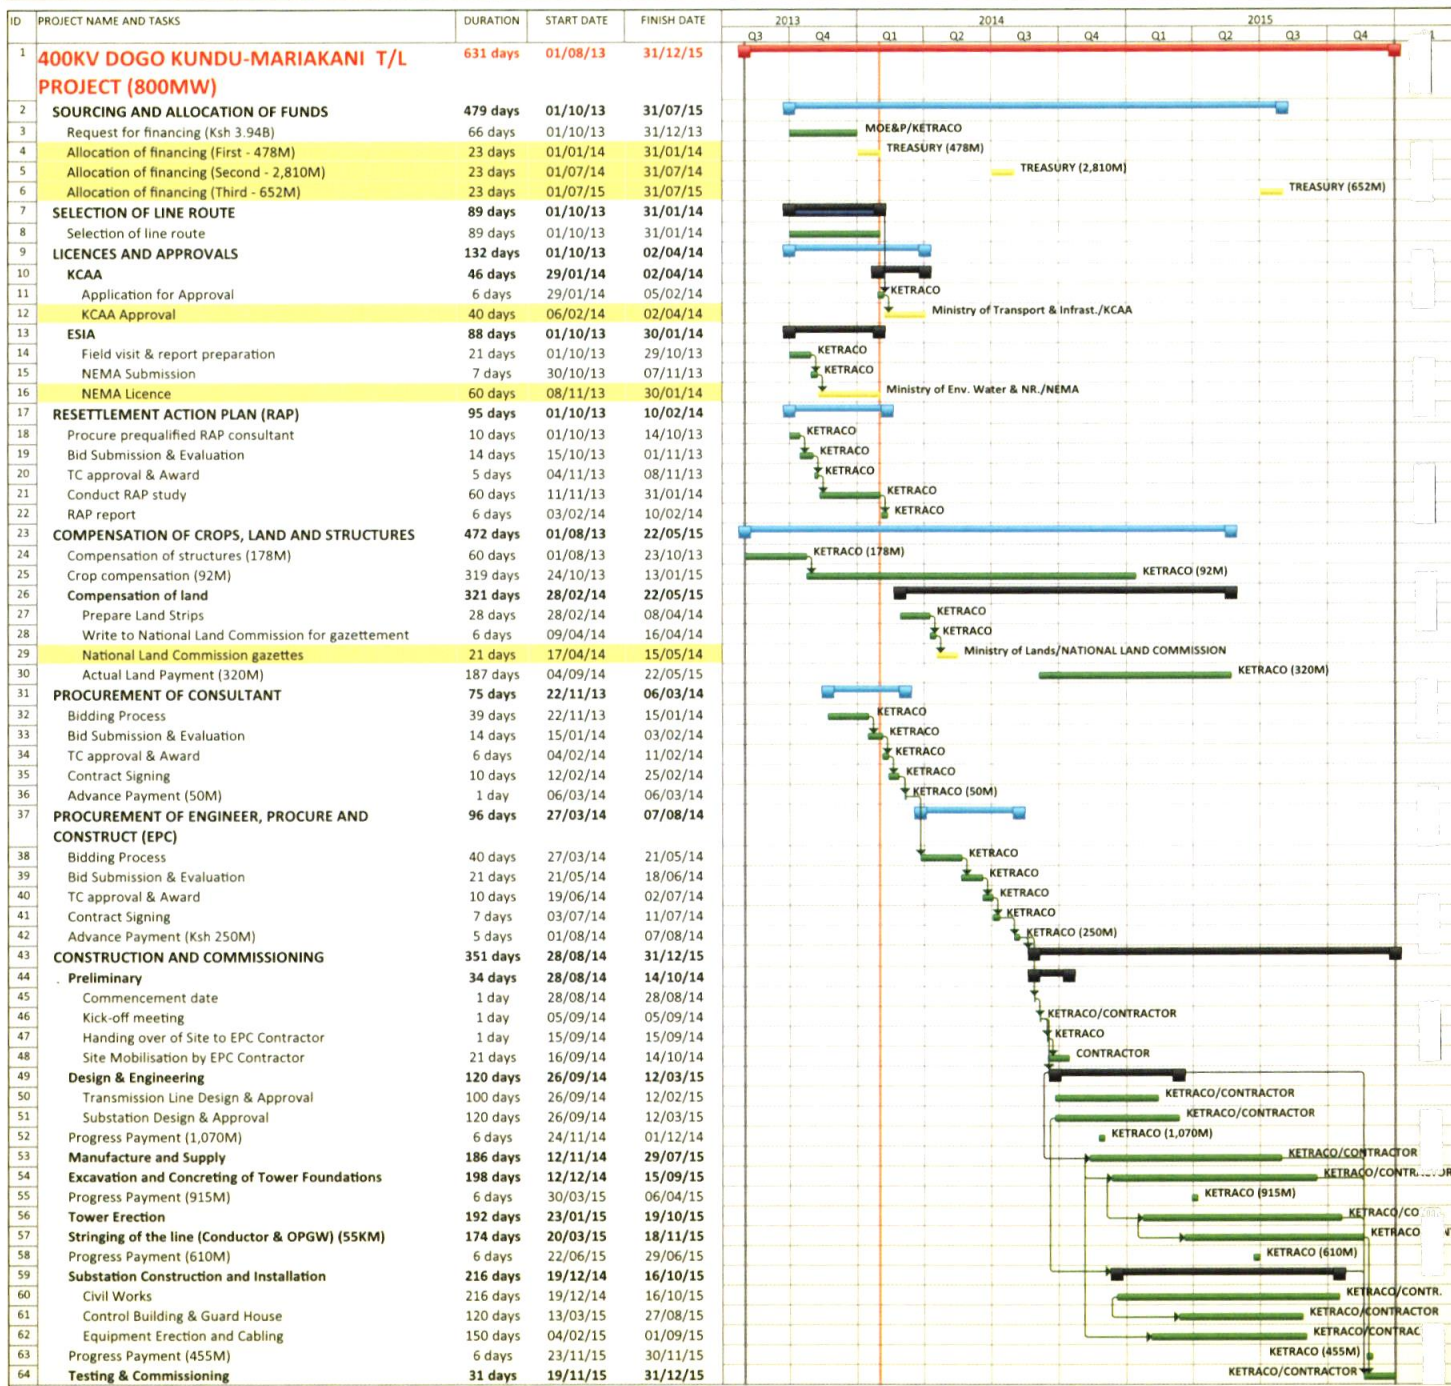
| ID | PROJECT NAME AND TASKS | DURATION | START DATE | FINISH DATE |
|---|---|---|---|---|
| 1 | 400KV DOGO KUNDU-MARIAKANI T/L PROJECT (800MW) | 631 days | 01/08/13 | 31/12/15 |
| 2 | SOURCING AND ALLOCATION OF FUNDS | 479 days | 01/10/13 | 31/07/15 |
| 3 | Request for financing (Ksh 3.94B) | 66 days | 01/10/13 | 31/12/13 |
| 4 | Allocation of financing (First - 478M) | 23 days | 01/01/14 | 31/01/14 |
| 5 | Allocation of financing (Second - 2,810M) | 23 days | 01/07/14 | 31/07/14 |
| 6 | Allocation of financing (Third - 652M) | 23 days | 01/07/15 | 31/07/15 |
| 7 | SELECTION OF LINE ROUTE | 89 days | 01/10/13 | 31/01/14 |
| 8 | Selection of line route | 89 days | 01/10/13 | 31/01/14 |
| 9 | LICENCES AND APPROVALS | 132 days | 01/10/13 | 02/04/14 |
| 10 | KCAA | 46 days | 29/01/14 | 02/04/14 |
| 11 | Application for Approval | 6 days | 29/01/14 | 05/02/14 |
| 12 | KCAA Approval | 40 days | 06/02/14 | 02/04/14 |
| 13 | ESIA | 88 days | 01/10/13 | 30/01/14 |
| 14 | Field visit & report preparation | 21 days | 01/10/13 | 29/10/13 |
| 15 | NEMA Submission | 7 days | 30/10/13 | 07/11/13 |
| 16 | NEMA Licence | 60 days | 08/11/13 | 30/01/14 |
| 17 | RESETTLEMENT ACTION PLAN (RAP) | 95 days | 01/10/13 | 10/02/14 |
| 18 | Procure prequalified RAP consultant | 10 days | 01/10/13 | 14/10/13 |
| 19 | Bid Submission & Evaluation | 14 days | 15/10/13 | 01/11/13 |
| 20 | TC approval & Award | 5 days | 04/11/13 | 08/11/13 |
| 21 | Conduct RAP study | 60 days | 11/11/13 | 31/01/14 |
| 22 | RAP report | 6 days | 03/02/14 | 10/02/14 |
| 23 | COMPENSATION OF CROPS, LAND AND STRUCTURES | 472 days | 01/08/13 | 22/05/15 |
| 24 | Compensation of structures (178M) | 60 days | 01/08/13 | 23/10/13 |
| 25 | Crop compensation (92M) | 319 days | 24/10/13 | 13/01/15 |
| 26 | Compensation of land | 321 days | 28/02/14 | 22/05/15 |
| 27 | Prepare Land Strips | 28 days | 28/02/14 | 08/04/14 |
| 28 | Write to National Land Commission for gazettement | 6 days | 09/04/14 | 16/04/14 |
| 29 | National Land Commission gazettes | 21 days | 17/04/14 | 15/05/14 |
| 30 | Actual Land Payment (320M) | 187 days | 04/09/14 | 22/05/15 |
| 31 | PROCUREMENT OF CONSULTANT | 75 days | 22/11/13 | 06/03/14 |
| 32 | Bidding Process | 39 days | 22/11/13 | 15/01/14 |
| 33 | Bid Submission & Evaluation | 14 days | 15/01/14 | 03/02/14 |
| 34 | TC approval & Award | 6 days | 04/02/14 | 11/02/14 |
| 35 | Contract Signing | 10 days | 12/02/14 | 25/02/14 |
| 36 | Advance Payment (50M) | 1 day | 06/03/14 | 06/03/14 |
| 37 | PROCUREMENT OF ENGINEER, PROCURE AND CONSTRUCT (EPC) | 96 days | 27/03/14 | 07/08/14 |
| 38 | Bidding Process | 40 days | 27/03/14 | 21/05/14 |
| 39 | Bid Submission & Evaluation | 21 days | 21/05/14 | 18/06/14 |
| 40 | TC approval & Award | 10 days | 19/06/14 | 02/07/14 |
| 41 | Contract Signing | 7 days | 03/07/14 | 11/07/14 |
| 42 | Advance Payment (Ksh 250M) | 5 days | 01/08/14 | 07/08/14 |
| 43 | CONSTRUCTION AND COMMISSIONING | 351 days | 28/08/14 | 31/12/15 |
| 44 | Preliminary | 34 days | 28/08/14 | 14/10/14 |
| 45 | Commencement date | 1 day | 28/08/14 | 28/08/14 |
| 46 | Kick-off meeting | 1 day | 05/09/14 | 05/09/14 |
| 47 | Handing over of Site to EPC Contractor | 1 day | 15/09/14 | 15/09/14 |
| 48 | Site Mobilisation by EPC Contractor | 21 days | 16/09/14 | 14/10/14 |
| 49 | Design & Engineering | 120 days | 26/09/14 | 12/03/15 |
| 50 | Transmission Line Design & Approval | 100 days | 26/09/14 | 12/02/15 |
| 51 | Substation Design & Approval | 120 days | 26/09/14 | 12/03/15 |
| 52 | Progress Payment (1,070M) | 6 days | 24/11/14 | 01/12/14 |
| 53 | Manufacture and Supply | 186 days | 12/11/14 | 29/07/15 |
| 54 | Excavation and Concreting of Tower Foundations | 198 days | 12/12/14 | 15/09/15 |
| 55 | Progress Payment (915M) | 6 days | 30/03/15 | 06/04/15 |
| 56 | Tower Erection | 192 days | 23/01/15 | 19/10/15 |
| 57 | Stringing of the line (Conductor & OPGW) (55KM) | 174 days | 20/03/15 | 18/11/15 |
| 58 | Progress Payment (610M) | 6 days | 22/06/15 | 29/06/15 |
| 59 | Substation Construction and Installation | 216 days | 19/12/14 | 16/10/15 |
| 60 | Civil Works | 216 days | 19/12/14 | 16/10/15 |
| 61 | Control Building & Guard House | 120 days | 13/03/15 | 27/08/15 |
| 62 | Equipment Erection and Cabling | 150 days | 04/02/15 | 01/09/15 |
| 63 | Progress Payment (455M) | 6 days | 23/11/15 | 30/11/15 |
| 64 | Testing & Commissioning | 31 days | 19/11/15 | 31/12/15 |

2013 Q3 Q4 2014 Q1 Q2 Q3 Q4 2015 Q1 Q2 Q3 Q4

MOE&P/KETRACO
TREASURY (478M)
TREASURY (2,810M)
TREASURY (652M)
KETRACO
Ministry of Transport & Infrast./KCAA
KETRACO
KETRACO
Ministry of Env. Water & NR./NEMA
KETRACO
KETRACO
KETRACO
KETRACO
KETRACO
KETRACO (178M)
KETRACO (92M)
KETRACO
KETRACO
Ministry of Lands/NATIONAL LAND COMMISSION
KETRACO (320M)
KETRACO
KETRACO
KETRACO
KETRACO
KETRACO (50M)
KETRACO
KETRACO
KETRACO
KETRACO
KETRACO (250M)
KETRACO/CONTRACTOR
KETRACO
CONTRACTOR
KETRACO/CONTRACTOR
KETRACO/CONTRACTOR
KETRACO (1,070M)
KETRACO/CONTRACTOR
KETRACO/CONTR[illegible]
KETRACO (915M)
KETRACO/CO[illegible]
KETRACO
KETRACO (610M)
KETRACO/CONTR.
KETRACO/CONTRACTOR
KETRACO/CONTRAC
KETRACO (455M)
KETRACO/CONTRACTOR